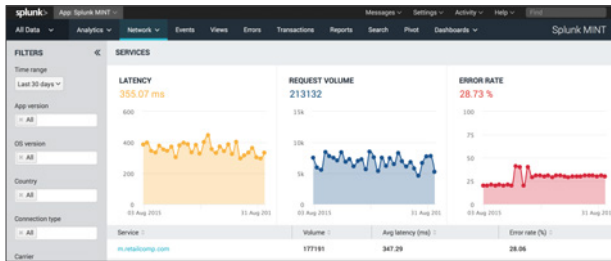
splunk> App: Splunk MINT

Messages Settings Activity Help Find

All Data Analytics Network Events Views Errors Transactions Reports Search Pivot Dashboards

Splunk MINT

FILTERS

Time range

Last 30 days

App version

× All

OS version

× All

Country

× All

Connection type

× All

Carrier

SERVICES

LATENCY

355.07 ms

600

400

200

0

03 Aug 2015

31 Aug 201

REQUEST VOLUME

213132

15k

10k

5k

0

03 Aug 2015

31 Aug 201

ERROR RATE

28.73 %

100

75

50

25

03 Aug 2015

| Service | Volume | Avg latency (ms) | Error rate (%) |
|---|---|---|---|
| m.retailcomp.com | 177191 | 347.29 | 28.06 |